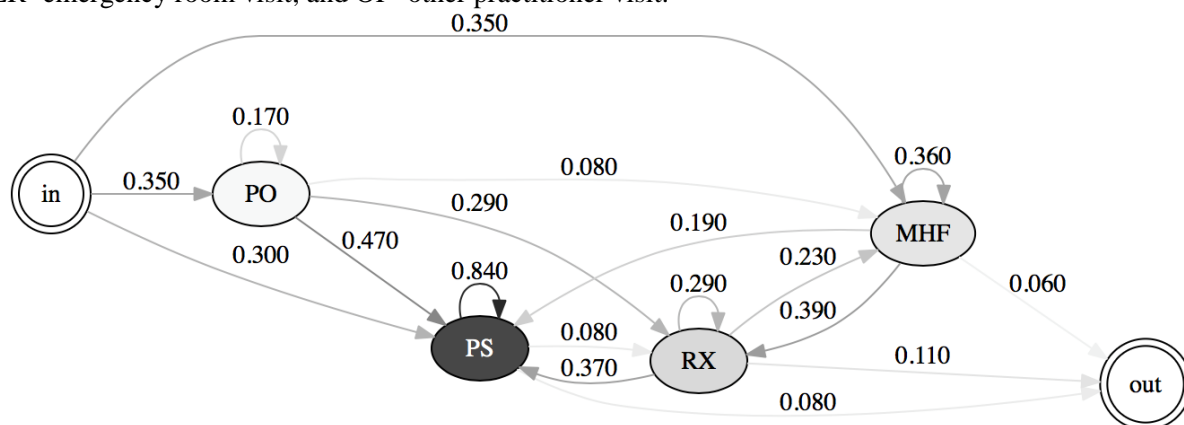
ER=emergency room visit, and OP=other practitioner visit.

0.350

0.170

0.360

in

0.350

PO

0.080

MHF

0.290

0.190

0.470

0.300

0.230

0.840

0.290

0.060

0.390

PS

0.080

RX

0.370

0.110

out

0.080